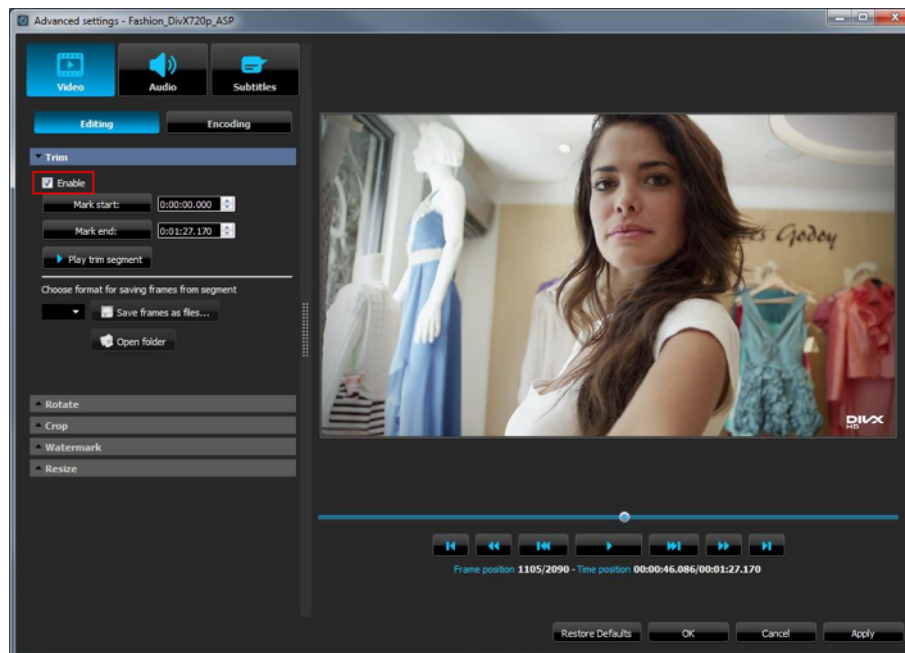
Advanced settings - Fashion_DivX720p_ASP

Video
Audio
Subtitles

Editing
Encoding

Trim
Enable
Mark start: 0:00:00.000
Mark end: 0:01:27.170
Play trim segment

Choose format for saving frames from segment
Save frames as files...
Open folder

Rotate
Crop
Watermark
Resize

s Godoy
DIVX HD

Frame position 1105/2090 - Time position 00:00:46.086/00:01:27.170

Restore Defaults
OK
Cancel
Apply